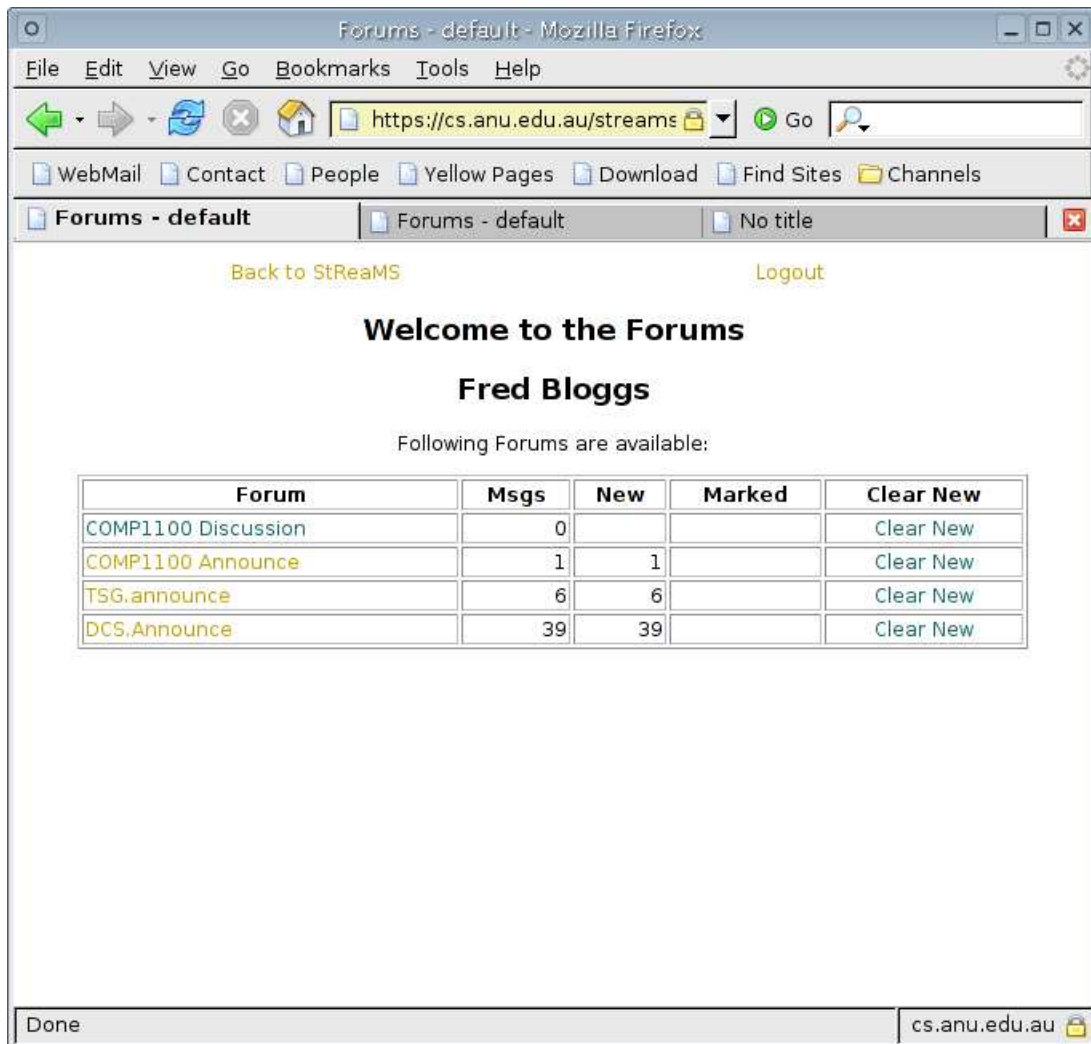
Forums - default - Mozilla Firefox

File Edit View Go Bookmarks Tools Help

https://cs.anu.edu.au/streams

Go

WebMail Contact People Yellow Pages Download Find Sites Channels

Forums - default | Forums - default | No title

Back to StReaMS Logout

Welcome to the Forums

Fred Bloggs

Following Forums are available:

| Forum | Msgs | New | Marked | Clear New |
|---|---|---|---|---|
| COMP1100 Discussion | 0 | | | Clear New |
| COMP1100 Announce | 1 | 1 | | Clear New |
| TSG.announce | 6 | 6 | | Clear New |
| DCS.Announce | 39 | 39 | | Clear New |

Done

cs.anu.edu.au